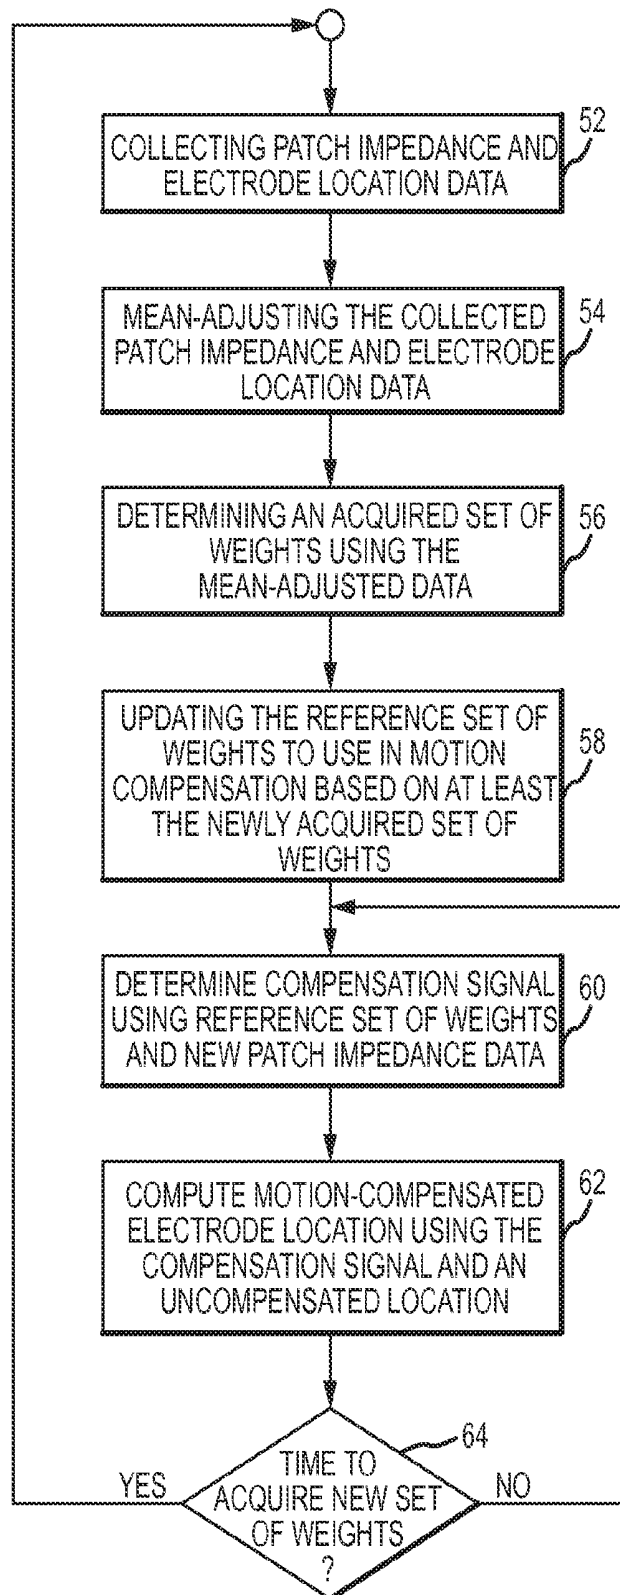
COLLECTING PATCH IMPEDANCE AND ELECTRODE LOCATION DATA

52

MEAN-ADJUSTING THE COLLECTED PATCH IMPEDANCE AND ELECTRODE LOCATION DATA

54

DETERMINING AN ACQUIRED SET OF WEIGHTS USING THE MEAN-ADJUSTED DATA

56

UPDATING THE REFERENCE SET OF WEIGHTS TO USE IN MOTION COMPENSATION BASED ON AT LEAST THE NEWLY ACQUIRED SET OF WEIGHTS

58

DETERMINE COMPENSATION SIGNAL USING REFERENCE SET OF WEIGHTS AND NEW PATCH IMPEDANCE DATA

60

COMPUTE MOTION-COMPENSATED ELECTRODE LOCATION USING THE COMPENSATION SIGNAL AND AN UNCOMPENSATED LOCATION

62

64

YES

TIME TO ACQUIRE NEW SET OF WEIGHTS ?

NO